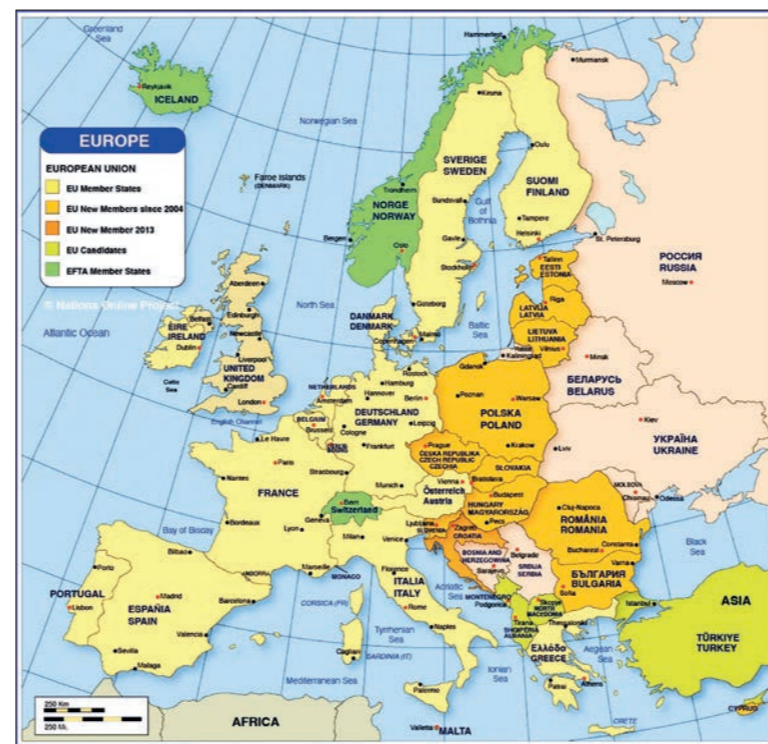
EUROPE

EUROPEAN UNION
EU Member States
EU New Members since 2004
EU New Member 2013
EU Candidates
EFTA Member States

© Nations Online Project

Greenland Sea
Reykjavik
ICELAND
Norwegian Sea
Faroe Islands (DENMARK)
Hammerfest
Murmansk
Kiruna
Oulu
SVERIGE SWEDEN
SUOMI FINLAND
NORGE NORWAY
Trondheim
Sundsvall
Gulf of Bothnia
Tampere
Helsinki
St. Petersburg
Bergen
Oslo
Gavle
Stockholm
Tallinn
EESTI ESTONIA
РОССИЯ RUSSIA
Moscow
Aberdeen
Edinburgh
North Sea
Goteborg
LATVIJA LATVIA
Riga
DANMARK DENMARK
Copenhagen
Malmo
Baltic Sea
LIETUVA LITHUANIA
Vilnius
Atlantic Ocean
Belfast
ÉIRE IRELAND
Dublin
UNITED KINGDOM
Liverpool
Cardiff
London
Celtic Sea
Kaliningrad
Minsk
Gdansk
Hamburg
NETHERLANDS
Amsterdam
Hannover
Berlin
Poznan
Warsaw
БЕЛАРУСЬ BELARUS
DEUTSCHLAND GERMANY
POLSKA POLAND
BELGIUM
Brussels
Cologne
Leipzig
English Channel
Le Havre
Paris
Frankfurt
Prague
Krakow
Lviv
Kiev
УКРАЇНА UKRAINE
ČESKÁ REPUBLIKA CZECH REPUBLIC CZECHIA
SLOVAKIA
Strasbourg
Munich
Vienna
Bratislava
Nantes
FRANCE
Österreich Austria
Budapest
HUNGARY MAGYARORSZÁG
MOLDOVA
Odessa
Bern
Switzerland
Geneva
Lyon
Milan
Venice
Ljubljana
Zagreb
CROATIA
Pecs
Cluj-Napoca
ROMÂNIA ROMANIA
Bay of Biscay
Bordeaux
Bucharest
Constanta
Black Sea
Bilbao
Marseille
MONACO
ANDORRA
BOSNIA AND HERZEGOVINA
Sarajevo
Belgrade
SRBIJA SERBIA
Varna
Porto
Florence
ITALIA ITALY
БЪЛГАРИЯ BULGARIA
Sofia
PORTUGAL
Lisbon
Madrid
ESPAÑA SPAIN
Barcelona
CORSICA (FR)
Rome
Adriatic Sea
MONTENEGRO
Podgorica
NORTH MACEDONIA
Skopje
Tirana
ALBANIA
Istanbul
Valencia
Naples
Thessaloniki
ASIA
TÜRKIYE TURKEY
Sevilla
Malaga
Cagliari
SARDINIA (IT)
Tyrrhenian Sea
Ionian Sea
ΕΛΛΆΔΑ GREECE
Athens
Patra
Aegean Sea
Mediterranean Sea
Palermo
CRETE
CYPRUS
Valletta
MALTA
AFRICA
250 Km
250 Mi.